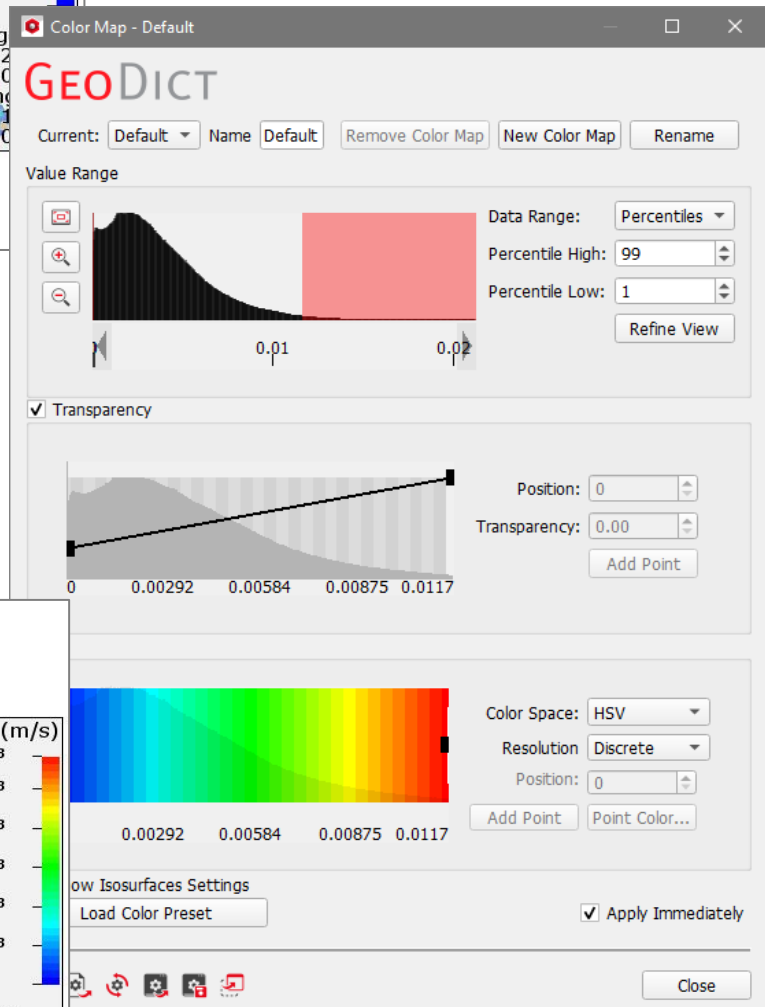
Color Map - Default

GeoDict

Current: Default Name Default Remove Color Map New Color Map Rename

Value Range

0.01 0.02

Data Range: Percentiles
Percentile High: 99
Percentile Low: 1
Refine View

Transparency

0 0.00292 0.00584 0.00875 0.0117

Position: 0
Transparency: 0.00
Add Point

0.00292 0.00584 0.00875 0.0117

Color Space: HSV
Resolution Discrete
Position: 0
Add Point Point Color...

(m/s)

ow Isosurfaces Settings
Load Color Preset
Apply Immediately

Close